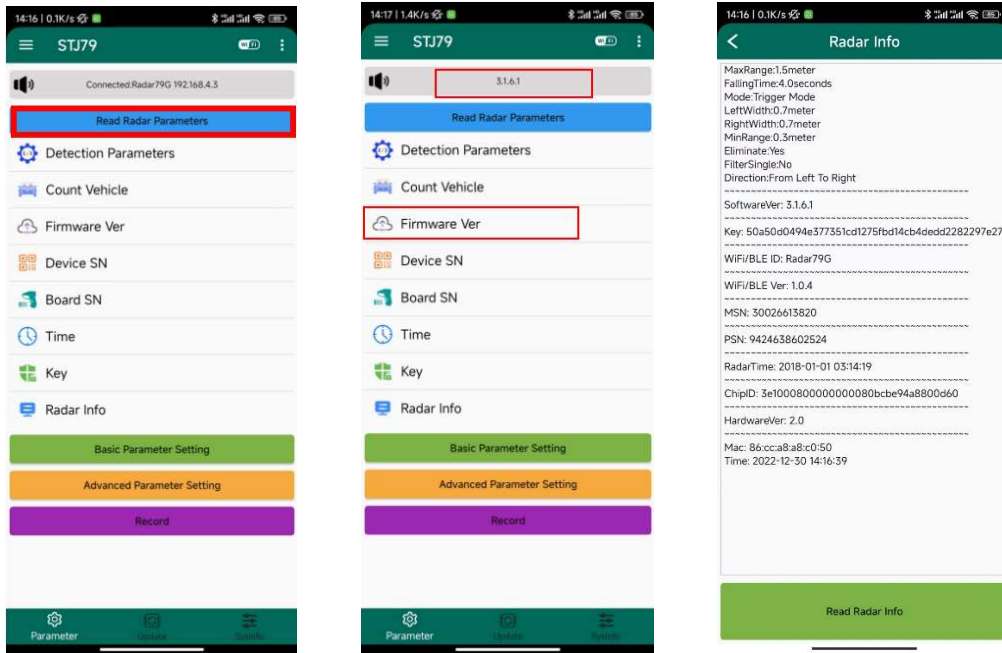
14:16 | 0.1K/s

STJ79

Connected:Radar79G 192.168.4.3

Read Radar Parameters

Detection Parameters

Count Vehicle

Firmware Ver

Device SN

Board SN

Time

Key

Radar Info

Basic Parameter Setting

Advanced Parameter Setting

Record

Parameter

Update

SysInfo

14:17 | 1.4K/s

STJ79

3.1.6.1

Read Radar Parameters

Detection Parameters

Count Vehicle

Firmware Ver

Device SN

Board SN

Time

Key

Radar Info

Basic Parameter Setting

Advanced Parameter Setting

Record

Parameter

Update

SysInfo

14:16 | 0.1K/s

Radar Info

MaxRange:1.5meter
FallingTime:4.0seconds
Mode:Trigger Mode
LeftWidth:0.7meter
RightWidth:0.7meter
MinRange:0.3meter
Eliminate:Yes
FilterSingle:No
Direction:From Left To Right

SoftwareVer: 3.1.6.1

Key: 50a50d0494e377351cd1275fbd14cb4dedd2282297e27

WiFi/BLE ID: Radar79G

WiFi/BLE Ver: 1.0.4

MSN: 30026613820

PSN: 9424638602524

RadarTime: 2018-01-01 03:14:19

ChipID: 3e1000800000000080bcbe94a8800d60

HardwareVer: 2.0

Mac: 86:cc:a8:a8:c0:50
Time: 2022-12-30 14:16:39

Read Radar Info